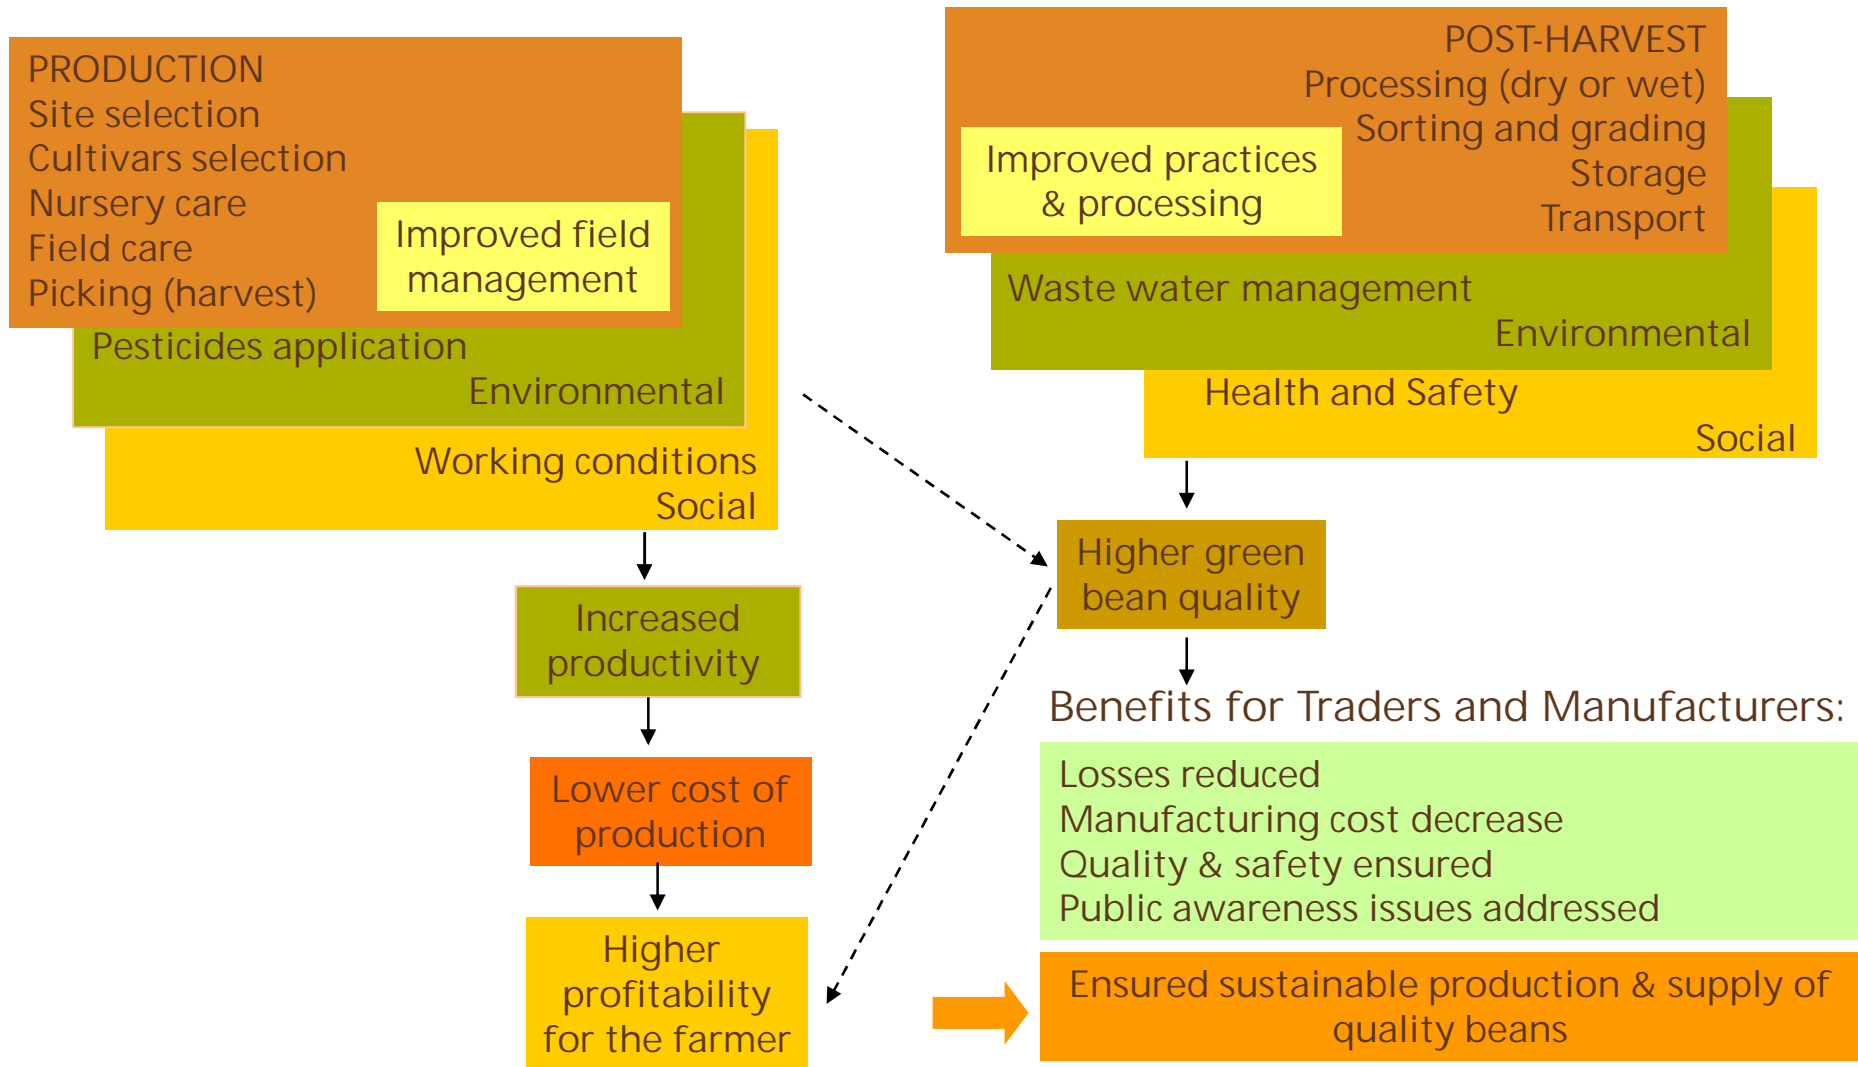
PRODUCTION
Site selection
Cultivars selection
Nursery care
Field care
Picking (harvest)

Improved field management

Pesticides application
Environmental

Working conditions
Social

POST-HARVEST
Processing (dry or wet)
Sorting and grading
Storage
Transport

Improved practices & processing

Waste water management
Environmental

Health and Safety
Social

Higher green bean quality

Increased productivity

Lower cost of production

Higher profitability for the farmer

Benefits for Traders and Manufacturers:

Losses reduced
Manufacturing cost decrease
Quality & safety ensured
Public awareness issues addressed

Ensured sustainable production & supply of quality beans